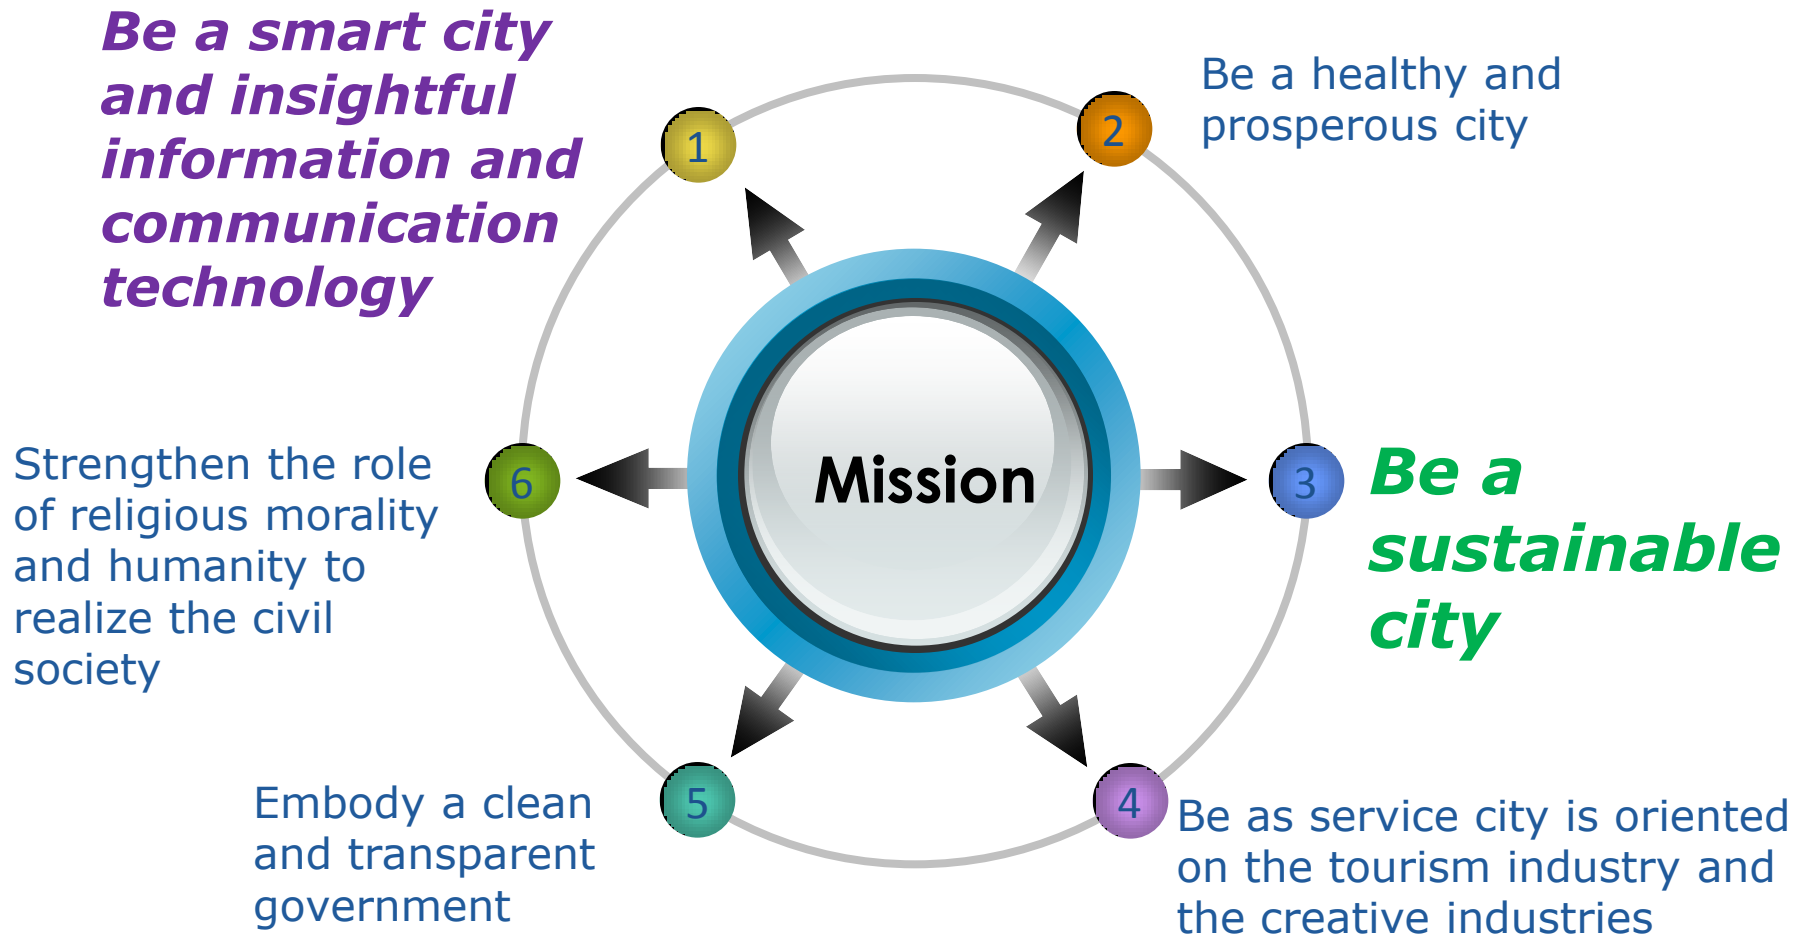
Be a smart city and insightful information and communication technology

1

2

Be a healthy and prosperous city

Mission

Strengthen the role of religious morality and humanity to realize the civil society

6

3

Be a sustainable city

5

4

Embody a clean and transparent government

Be as service city is oriented on the tourism industry and the creative industries